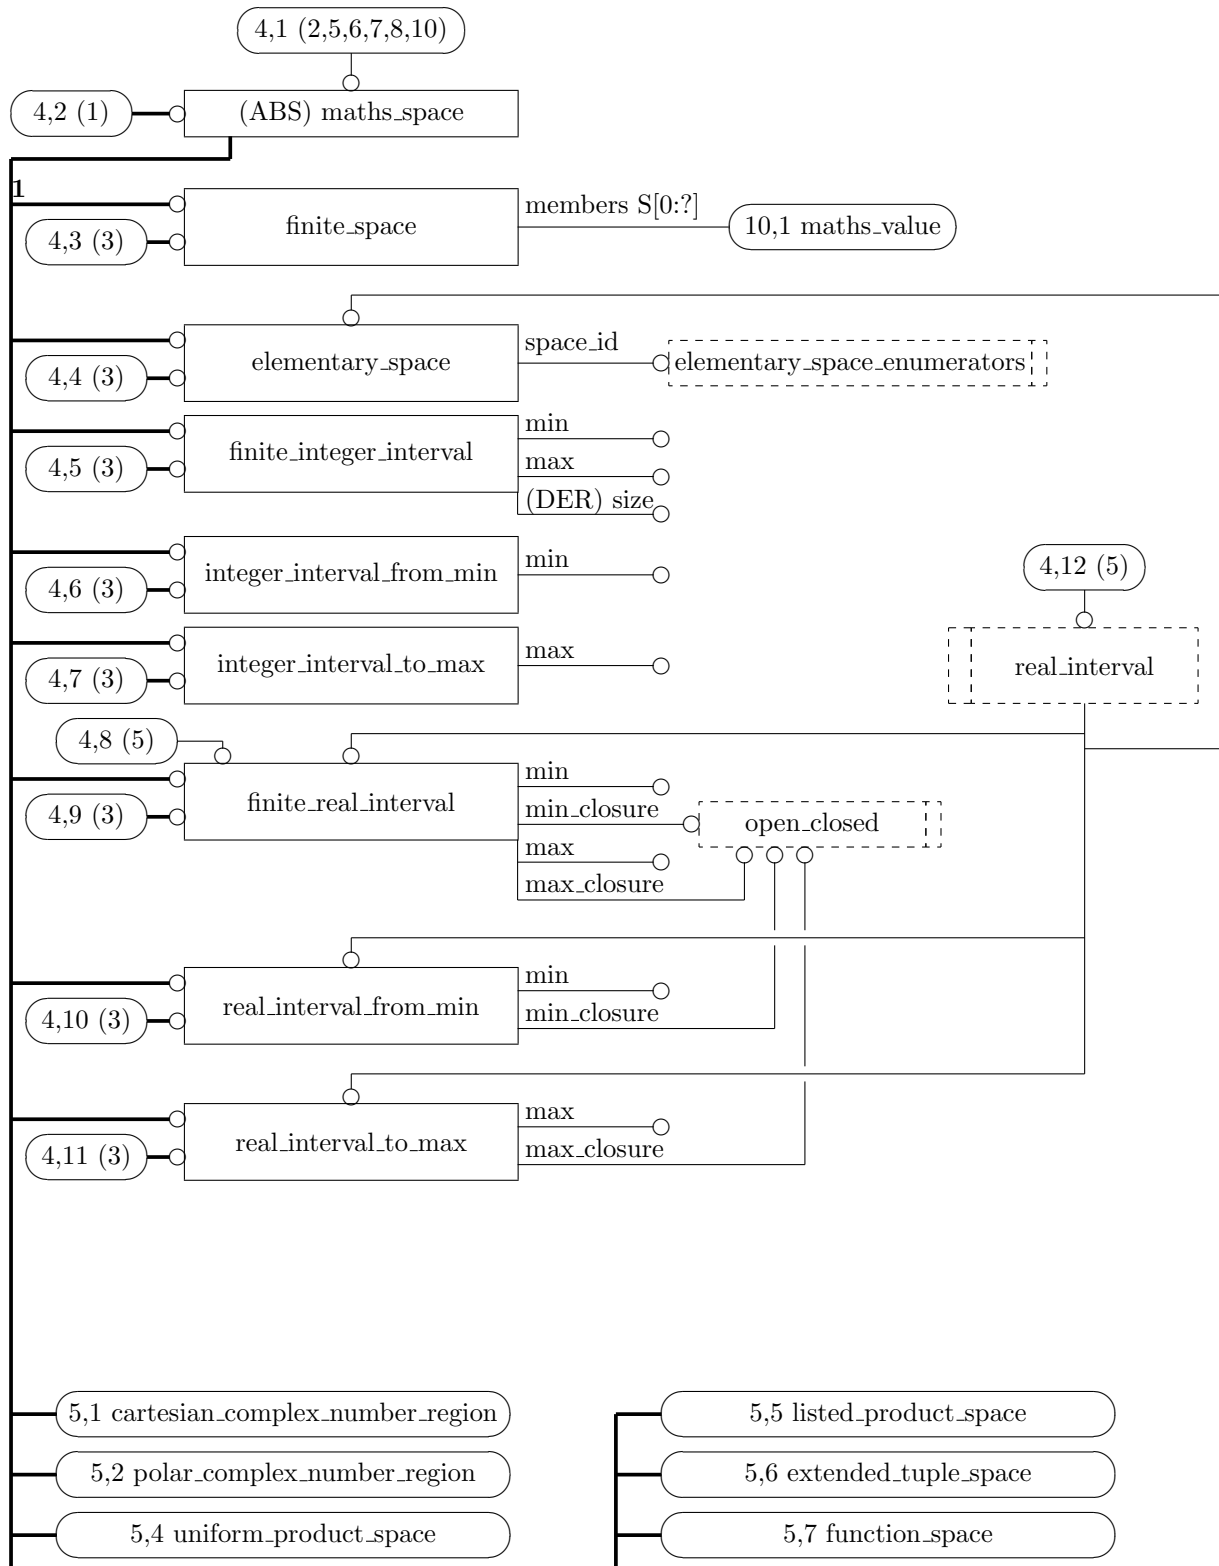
4,1 (2,5,6,7,8,10)

4,2 (1)

(ABS) maths_space

1

finite_space

4,3 (3)

members S[0:?]

10,1 maths_value

elementary_space

4,4 (3)

space_id

elementary_space_enumerators

finite_integer_interval

4,5 (3)

min

max

(DER) size

integer_interval_from_min

4,6 (3)

min

4,12 (5)

integer_interval_to_max

4,7 (3)

max

real_interval

4,8 (5)

finite_real_interval

4,9 (3)

min

min_closure

open_closed

max

max_closure

real_interval_from_min

4,10 (3)

min

min_closure

real_interval_to_max

4,11 (3)

max

max_closure

5,1 cartesian_complex_number_region

5,2 polar_complex_number_region

5,4 uniform_product_space

5,5 listed_product_space

5,6 extended_tuple_space

5,7 function_space